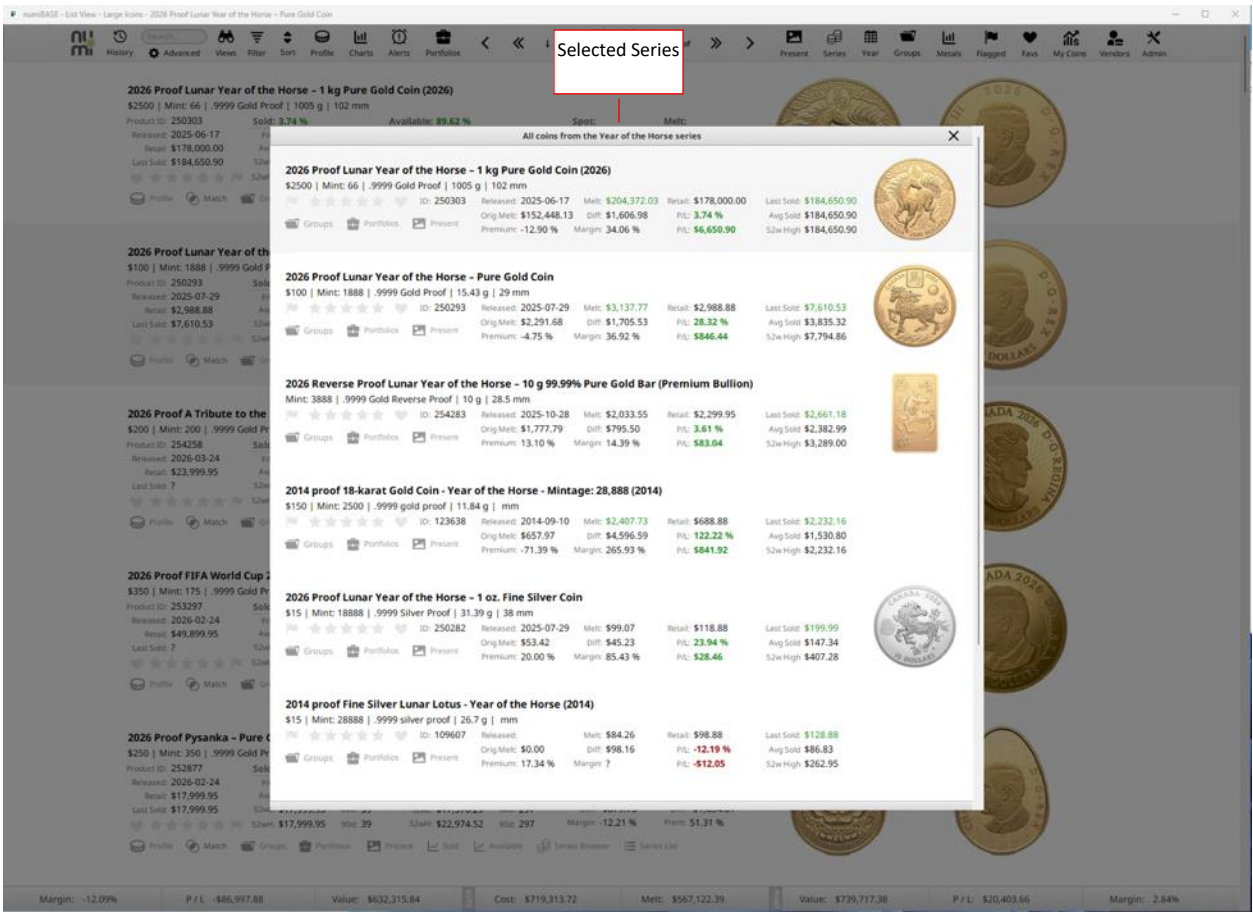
numiBASE - List View - Large Icons - 2026 Proof Lunar Year of the Horse – Pure Gold Coin

History Search... Advanced Views Filter Sort Profile Charts Alerts Portfolios Present Series Year Groups Metals Flagged Favs My Coins Vendors Admin

Selected Series

2026 Proof Lunar Year of the Horse – 1 kg Pure Gold Coin (2026)
$2500 | Mint: 66 | .9999 Gold Proof | 1005 g | 102 mm
Product ID: 250303 Sold: 3.74 % Available: 89.62 % Spot: Melt:
Released: 2025-06-17
Retail: $178,000.00
Last Sold: $184,650.90

2026 Proof Lunar Year of the
$100 | Mint: 1888 | .9999 Gold P
Product ID: 250293
Released: 2025-07-29
Retail: $2,988.88
Last Sold: $7,610.53

2026 Proof A Tribute to the
$200 | Mint: 200 | .9999 Gold Pr
Product ID: 254258
Released: 2026-03-24
Retail: $23,999.95
Last Sold: ?

2026 Proof FIFA World Cup 2
$350 | Mint: 175 | .9999 Gold Pr
Product ID: 253297
Released: 2026-02-24
Retail: $49,899.95
Last Sold: ?

2026 Proof Pysanka – Pure
$250 | Mint: 350 | .9999 Gold Pr
Product ID: 252877
Released: 2026-02-24
Retail: $17,999.95
Last Sold: $17,999.95
S2wH: $17,999.95 90d: 39 S2wH: $22,974.52 90d: 297 Margin: -12.21 % Prem: 51.31 %
Profile Match Groups Portfolios Present Sold Available Series Browser Series List

All coins from the Year of the Horse series

2026 Proof Lunar Year of the Horse – 1 kg Pure Gold Coin (2026)
$2500 | Mint: 66 | .9999 Gold Proof | 1005 g | 102 mm
ID: 250303 Released: 2025-06-17 Melt: $204,372.03 Retail: $178,000.00 Last Sold: $184,650.90
Orig Melt: $152,448.13 Diff: $1,606.98 P/L: 3.74 % Avg Sold: $184,650.90
Premium: -12.90 % Margin: 34.06 % P/L: $6,650.90 52w High: $184,650.90
Groups Portfolios Present

2026 Proof Lunar Year of the Horse – Pure Gold Coin
$100 | Mint: 1888 | .9999 Gold Proof | 15.43 g | 29 mm
ID: 250293 Released: 2025-07-29 Melt: $3,137.77 Retail: $2,988.88 Last Sold: $7,610.53
Orig Melt: $2,291.68 Diff: $1,705.53 P/L: 28.32 % Avg Sold: $3,835.32
Premium: -4.75 % Margin: 36.92 % P/L: $846.44 52w High: $7,794.86
Groups Portfolios Present

2026 Reverse Proof Lunar Year of the Horse – 10 g 99.99% Pure Gold Bar (Premium Bullion)
Mint: 3888 | .9999 Gold Reverse Proof | 10 g | 28.5 mm
ID: 254283 Released: 2025-10-28 Melt: $2,033.55 Retail: $2,299.95 Last Sold: $2,661.18
Orig Melt: $1,777.79 Diff: $795.50 P/L: 3.61 % Avg Sold: $2,382.99
Premium: 13.10 % Margin: 14.39 % P/L: $83.04 52w High: $3,289.00
Groups Portfolios Present

2014 proof 18-karat Gold Coin - Year of the Horse - Mintage: 28,888 (2014)
$150 | Mint: 2500 | .9999 gold proof | 11.84 g | mm
ID: 123638 Released: 2014-09-10 Melt: $2,407.73 Retail: $688.88 Last Sold: $2,232.16
Orig Melt: $657.97 Diff: $4,596.59 P/L: 122.22 % Avg Sold: $1,530.80
Premium: -71.39 % Margin: 265.93 % P/L: $841.92 52w High: $2,232.16
Groups Portfolios Present

2026 Proof Lunar Year of the Horse – 1 oz. Fine Silver Coin
$15 | Mint: 18888 | .9999 Silver Proof | 31.39 g | 38 mm
ID: 250282 Released: 2025-07-29 Melt: $99.07 Retail: $118.88 Last Sold: $199.99
Orig Melt: $53.42 Diff: $45.23 P/L: 23.94 % Avg Sold: $147.34
Premium: 20.00 % Margin: 85.43 % P/L: $28.46 52w High: $407.28
Groups Portfolios Present

2014 proof Fine Silver Lunar Lotus - Year of the Horse (2014)
$15 | Mint: 28888 | .9999 silver proof | 26.7 g | mm
ID: 109607 Released: Melt: $84.26 Retail: $98.88 Last Sold: $128.88
Orig Melt: $0.00 Diff: $98.16 P/L: -12.19 % Avg Sold: $86.83
Premium: 17.34 % Margin: ? P/L: -$12.05 52w High: $262.95
Groups Portfolios Present

Margin: -12.09% P / L: -$86,997.88 Value: $632,315.84 Cost: $719,313.72 Melt: $567,122.39 Value: $739,717.38 P / L: $20,403.66 Margin: 2.84%